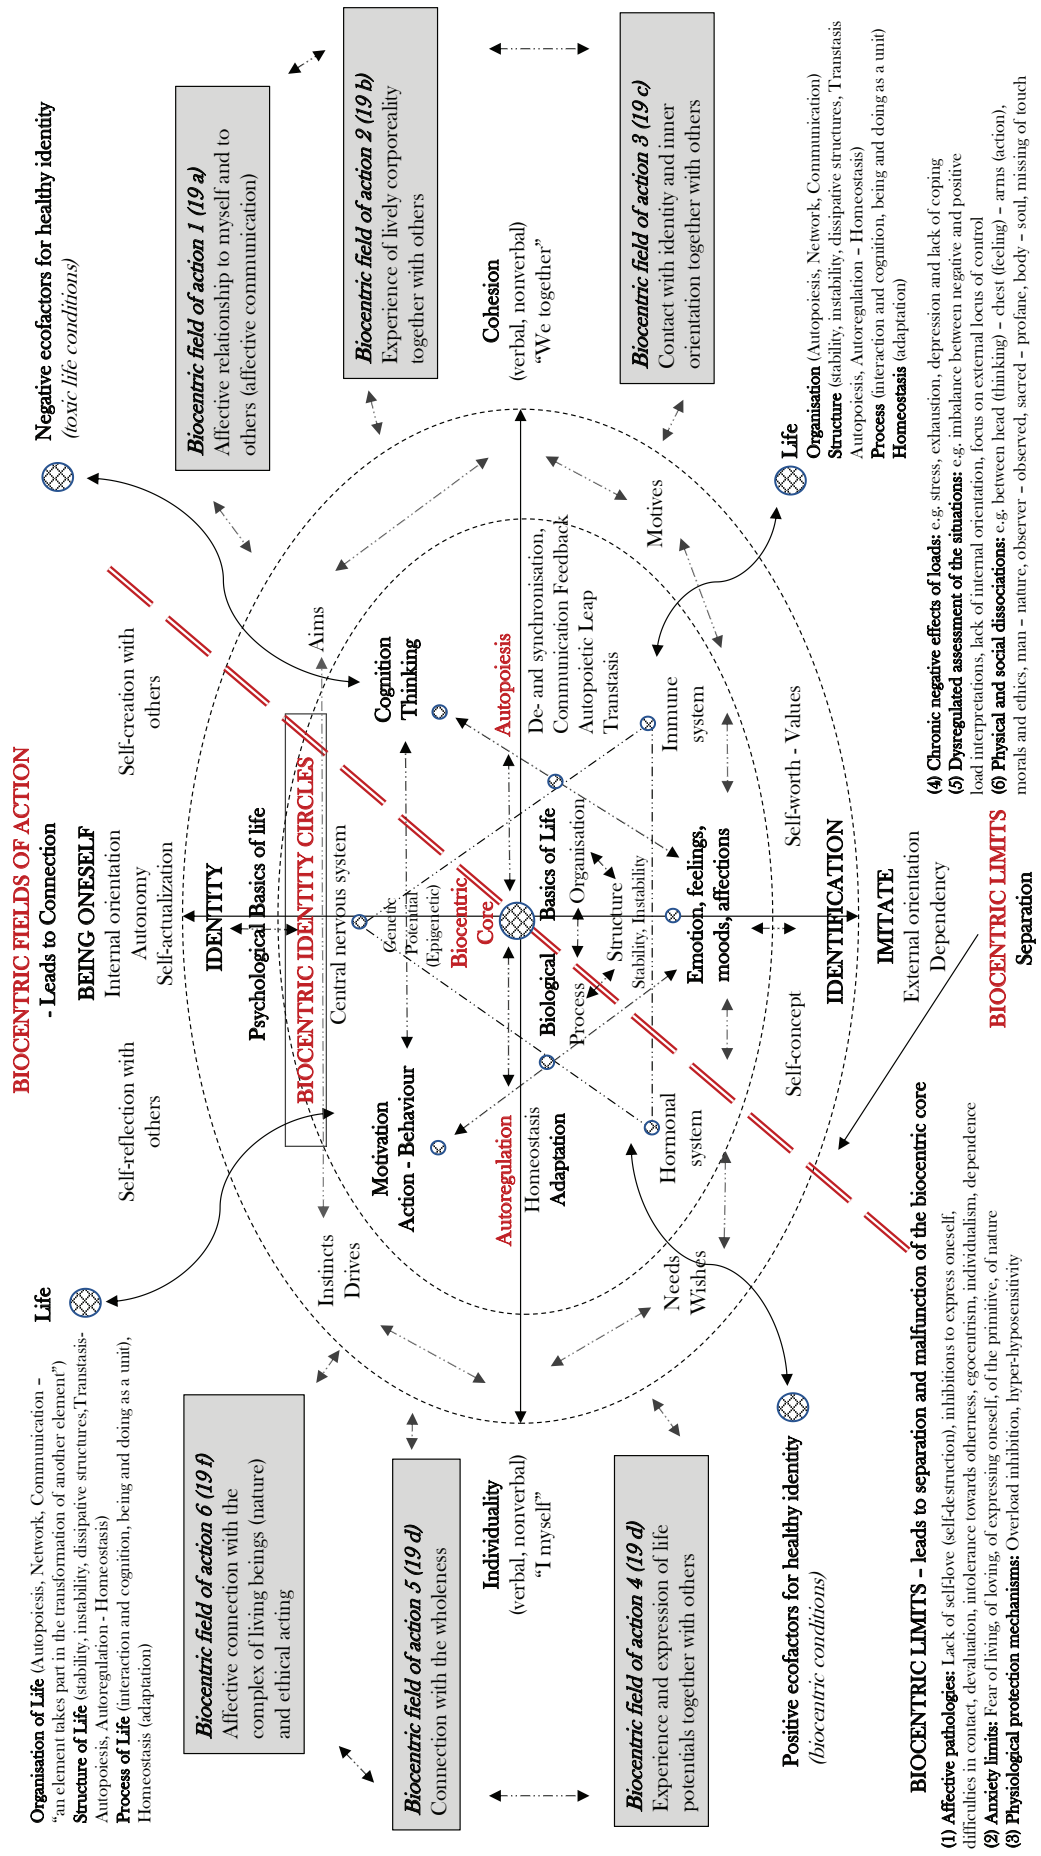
BIOCENTRIC FIELDS OF ACTION
- Leads to Connection

Negative ecofactors for healthy identity
(toxic life conditions)

Biocentric field of action 1 (19 a)
Affective relationship to myself and to others (affective communication)

Biocentric field of action 2 (19 b)
Experience of lively corporeality together with others

Biocentric field of action 3 (19 c)
Contact with identity and inner orientation together with others

Cohesion
(verbal, nonverbal)
"We together"

Life
Organisation (Autopoiesis, Network, Communication)
Structure (stability, instability, dissipative structures, Transtasis Autopoiesis, Autoregulation – Homeostasis)
Process (interaction and cognition, being and doing as a unit)
Homeostasis (adaptation)

(4) Chronic negative effects of loads: e.g. stress, exhaustion, depression and lack of coping
(5) Dysregulated assessment of the situations: e.g. imbalance between negative and positive load interpretations, lack of internal orientation, focus on external locus of control
(6) Physical and social dissociations: e.g. between head (thinking) – chest (feeling) – arms (action), morals and ethics, man – nature, observer – observed, sacred – profane, body – soul, missing of touch

BEING ONESELF
Internal orientation
Autonomy
Self-actualization

Self-creation with others
Self-reflection with others

IDENTITY
Psychological Basics of life
BIOCENTRIC IDENTITY CIRCLES
Central nervous system
Genetic Potential (Epigenetic)

Aims
Cognition Thinking
Autopoiesis
De- and synchronisation, Communication Feedback
Autopoietic Leap
Transtasis
Motives
Immune system

Biocentric Core
Basics of Life
Biological
Organisation
Structure
Stability, Instability
Process

Emotion, feelings, moods, affections
Self-worth - Values
Self-concept

IDENTIFICATION
IMITATE
External orientation
Dependency

BIOCENTRIC LIMITS
Separation

Motivation
Action - Behaviour
Autoregulation
Homeostasis
Adaptation
Hormonal system
Instincts
Drives
Needs
Wishes

Life
Organisation of Life (Autopoiesis, Network, Communication - "an element takes part in the transformation of another element")
Structure of Life (stability, instability, dissipative structures, Transtasis- Autopoiesis, Autoregulation - Homeostasis)
Process of Life (interaction and cognition, being and doing as a unit), Homeostasis (adaptation)

Biocentric field of action 6 (19 f)
Affective connection with the complex of living beings (nature) and ethical acting

Biocentric field of action 5 (19 d)
Connection with the wholeness

Individuality
(verbal, nonverbal)
"I myself"

Biocentric field of action 4 (19 d)
Experience and expression of life potentials together with others

Positive ecofactors for healthy identity
(biocentric conditions)

BIOCENTRIC LIMITS – leads to separation and malfunction of the biocentric core
(1) Affective pathologies: Lack of self-love (self-destruction), inhibitions to express oneself, difficulties in contact, devaluation, intolerance towards otherness, egocentrism, individualism, dependence
(2) Anxiety limits: Fear of living, of loving, of expressing oneself, of the primitive, of nature
(3) Physiological protection mechanisms: Overload inhibition, hyper-hyposensitivity